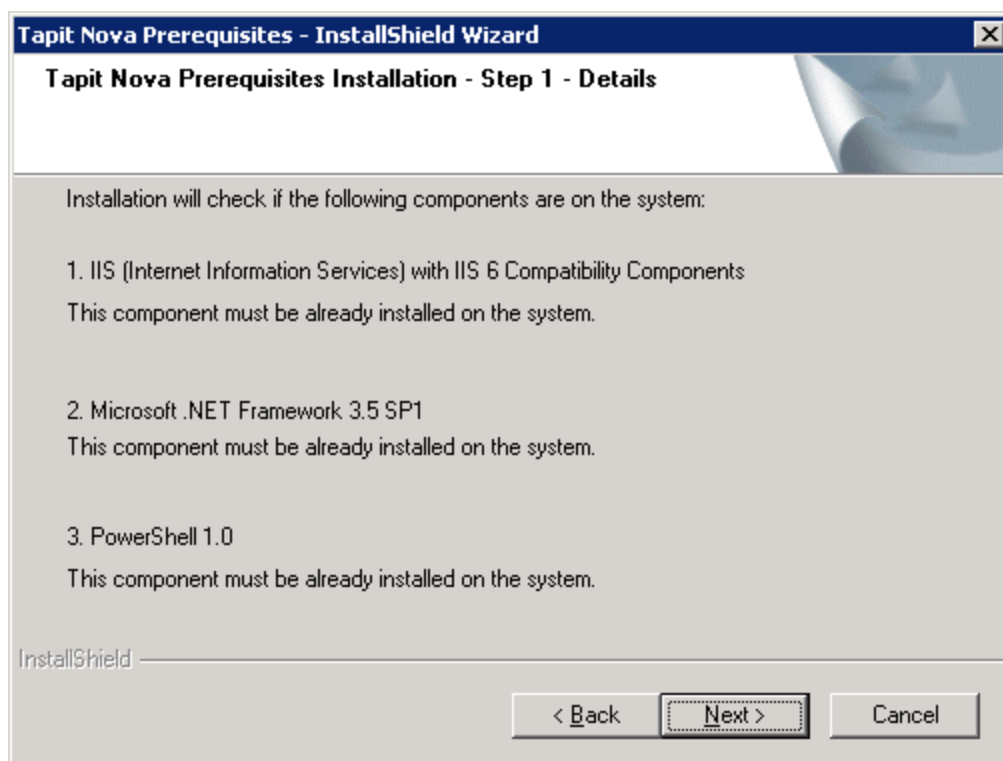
Tapit Nova Prerequisites - InstallShield Wizard

Tapit Nova Prerequisites Installation - Step 1 - Details

Installation will check if the following components are on the system:

1. IIS (Internet Information Services) with IIS 6 Compatibility Components

This component must be already installed on the system.

2. Microsoft .NET Framework 3.5 SP1

This component must be already installed on the system.

3. PowerShell 1.0

This component must be already installed on the system.

InstallShield

< Back Next > Cancel